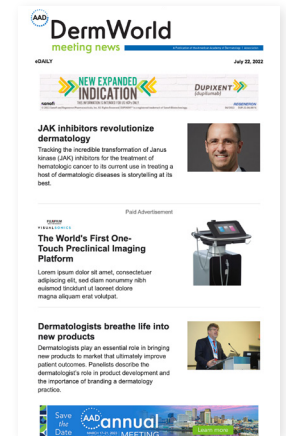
AAD DermWorld meeting news

A Publication of the American Academy of Dermatology | Association

eDAILY

July 22, 2022

NEW EXPANDED INDICATION

DUPIXENT (dupilumab)

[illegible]

JAK inhibitors revolutionize dermatology

Tracking the incredible transformation of Janus kinase (JAK) inhibitors for the treatment of hematologic cancer to its current use in treating a host of dermatologic diseases is storytelling at its best.

Paid Advertisement

FUJIFILM VISUALSONICS

The World's First One-Touch Preclinical Imaging Platform

Lorem ipsum dolor sit amet, consectetuer adipiscing elit, sed diam nonummy nibh euismod tincidunt ut laoreet dolore magna aliquam erat volutpat.

Dermatologists breathe life into new products

Dermatologists play an essential role in bringing new products to market that ultimately improve patient outcomes. Panelists describe the dermatologist's role in product development and the importance of branding a dermatology practice.

Save the Date

AAD annual MEETING

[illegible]

Learn more